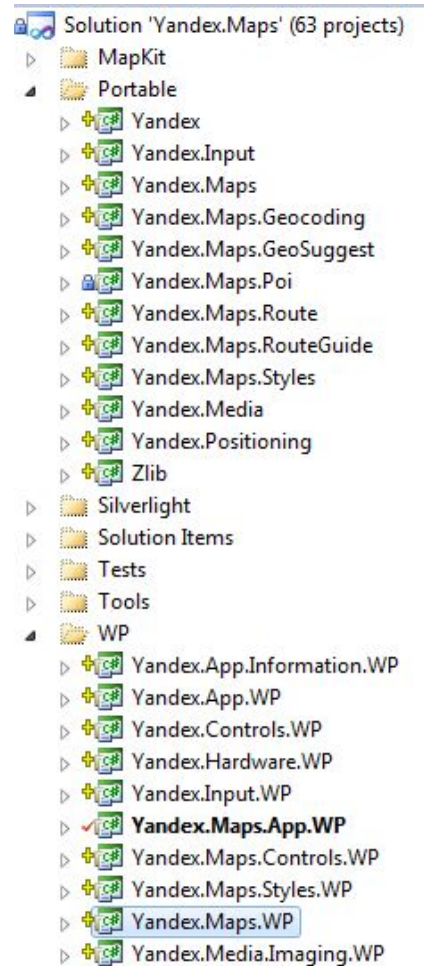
Solution 'Yandex.Maps' (63 projects)
MapKit
Portable
Yandex
Yandex.Input
Yandex.Maps
Yandex.Maps.Geocoding
Yandex.Maps.GeoSuggest
Yandex.Maps.Poi
Yandex.Maps.Route
Yandex.Maps.RouteGuide
Yandex.Maps.Styles
Yandex.Media
Yandex.Positioning
Zlib
Silverlight
Solution Items
Tests
Tools
WP
Yandex.App.Information.WP
Yandex.App.WP
Yandex.Controls.WP
Yandex.Hardware.WP
Yandex.Input.WP
**Yandex.Maps.App.WP**
Yandex.Maps.Controls.WP
Yandex.Maps.Styles.WP
Yandex.Maps.WP
Yandex.Media.Imaging.WP